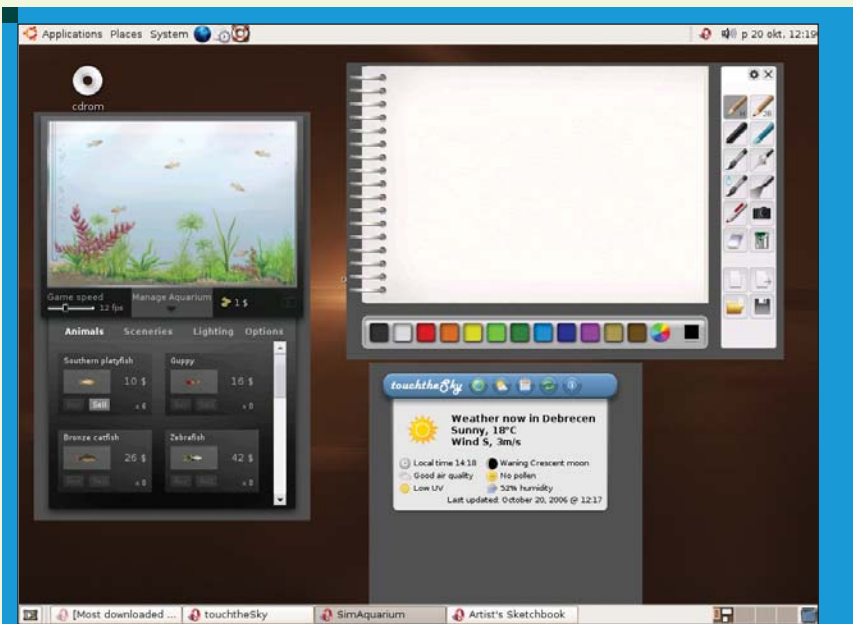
Applications Places System

p 20 okt. 12:19

cdrom

Game speed 12 fps

Manage Aquarium

1 $

Animals Sceneries Lighting Options

Southern platyfish

10 $

Sell

x 6

Guppy

16 $

x 0

Bronze catfish

26 $

x 0

Zebrafish

42 $

x 0

touchtheSky

Weather now in Debrecen
Sunny, 18°C
Wind S, 3m/s

Local time 14:18
Waning Crescent moon
Good air quality
No pollen
Low UV
53% humidity
Last updated: October 20, 2006 @ 12:17

[Most downloaded ...

touchtheSky

SimAquarium

Artist's Sketchbook